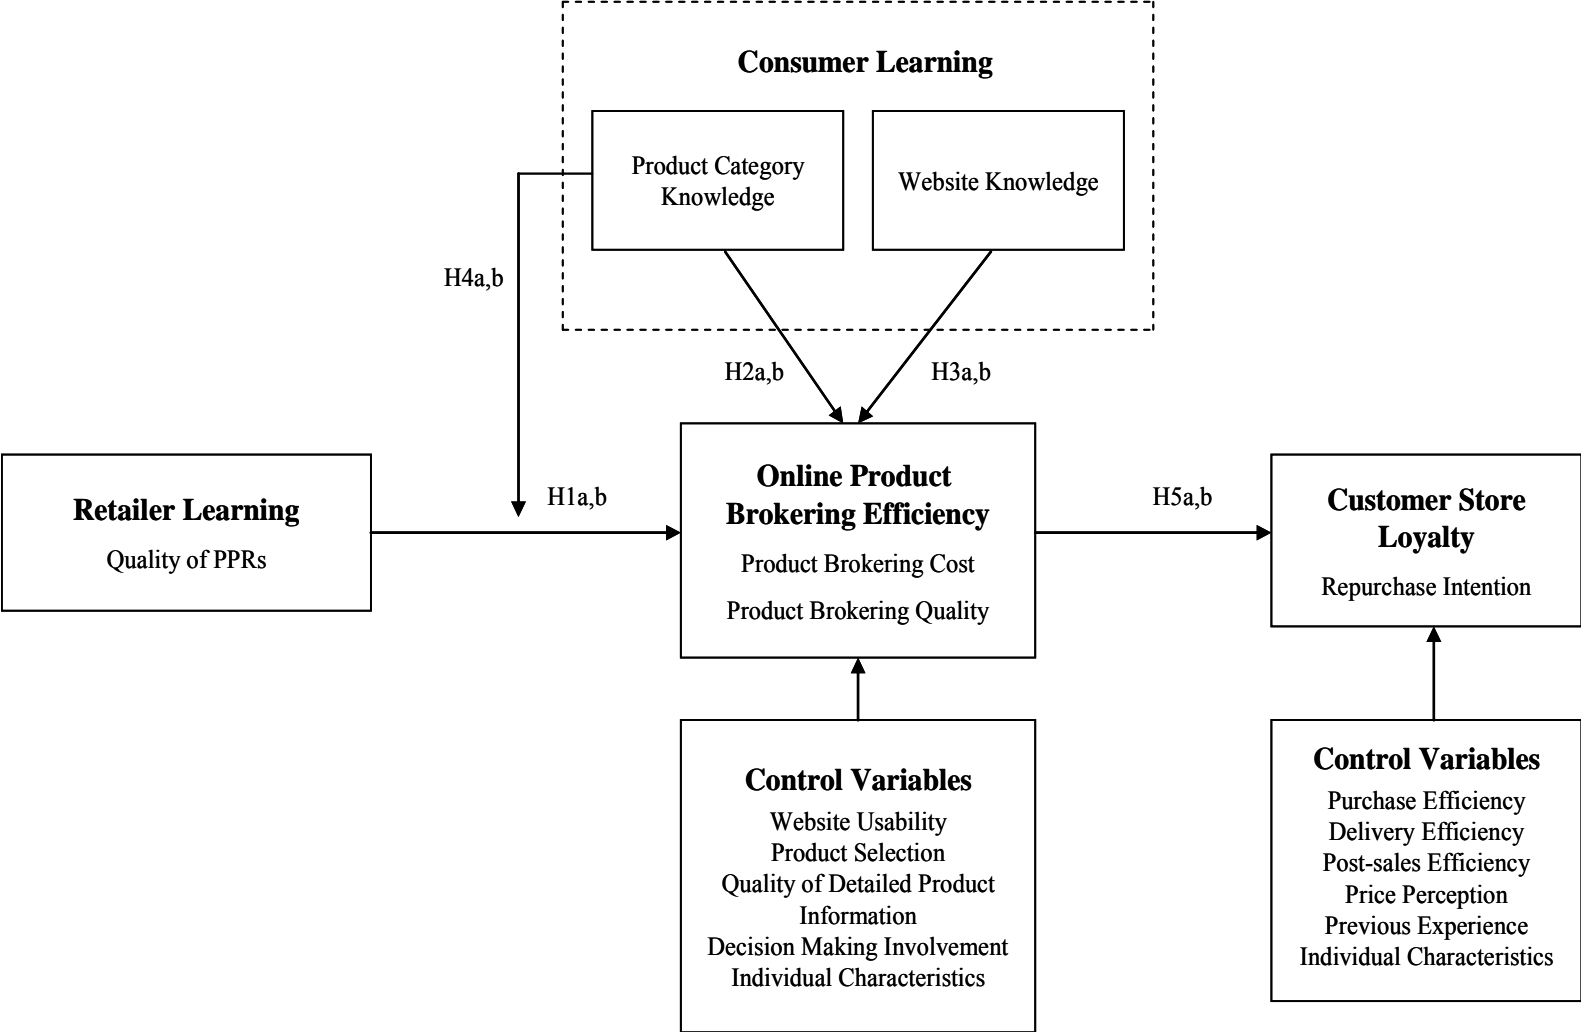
Consumer Learning

Product Category Knowledge

Website Knowledge

H4a,b

H2a,b

H3a,b

Retailer Learning
Quality of PPRs

H1a,b

Online Product Brokering Efficiency
Product Brokering Cost
Product Brokering Quality

H5a,b

Customer Store Loyalty
Repurchase Intention

Control Variables
Website Usability
Product Selection
Quality of Detailed Product Information
Decision Making Involvement
Individual Characteristics

Control Variables
Purchase Efficiency
Delivery Efficiency
Post-sales Efficiency
Price Perception
Previous Experience
Individual Characteristics